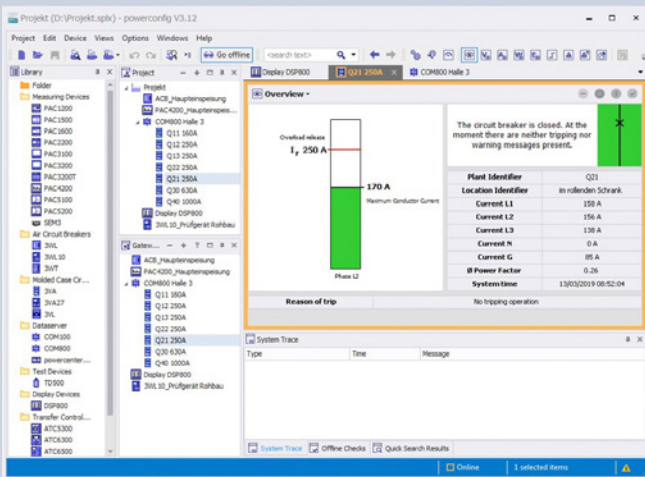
Projekt (D:\Projekt.splx) - powerconfig V3.12

Project Edit Device Views Options Windows Help

Go offline <search text>

Library

Folder
Measuring Devices
PAC1200
PAC1500
PAC1600
PAC2200
PAC3100
PAC3200
PAC3200T
PAC4200
PAC5100
PAC5200
SEM3
Air Circuit Breakers
3WL
3WL10
3WT
Molded Case Cir...
3VA
3VA27
3VL
Dataserver
COM100
COM800
powercenter...
Test Devices
TD500
Display Devices
DSP800
Transfer Control...
ATC5300
ATC6300
ATC6500

Project

Projekt
ACB_Haupteinspeisung
PAC4200_Haupteinspeis...
COM800 Halle 3
Q11 160A
Q12 250A
Q13 250A
Q22 250A
Q21 250A
Q30 630A
Q40 1000A
Display DSP800
3WL10_Prüfgerät Rohbau

Gatew...

ACB_Haupteinspeisung
PAC4200_Haupteinspeisung
COM800 Halle 3
Q11 160A
Q12 250A
Q13 250A
Q22 250A
Q21 250A
Q30 630A
Q40 1000A
Display DSP800
3WL10_Prüfgerät Rohbau

Display DSP800 | Q21 250A | COM800 Halle 3

Overview

Overload release
$I_r$ 250 A
170 A
Maximum Conductor Current
Phase L2

The circuit breaker is closed. At the moment there are neither tripping nor warning messages present.

| Plant Identifier | Q21 |
|---|---|
| Location Identifier | im rollenden Schrank |
| Current L1 | 158 A |
| Current L2 | 156 A |
| Current L3 | 138 A |
| Current N | 0 A |
| Current G | 85 A |
| Ø Power Factor | 0.26 |
| System time | 13/03/2019 08:52:04 |

Reason of trip | No tripping operation

System Trace

Type | Time | Message

System Trace | Offline Checks | Quick Search Results

Online | 1 selected items